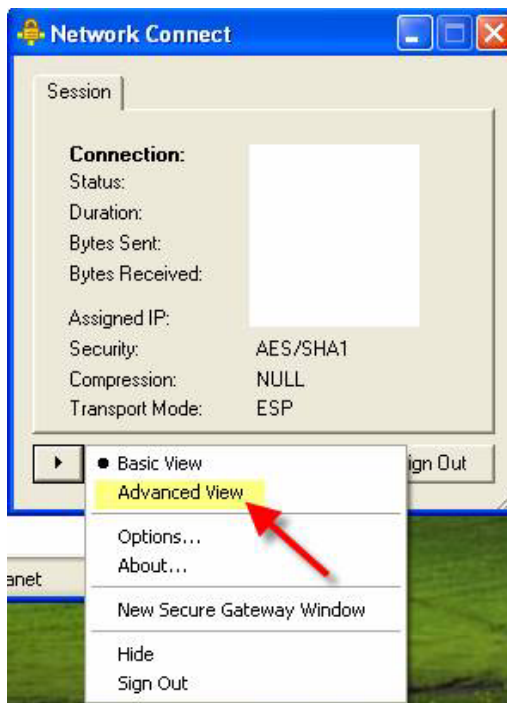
Network Connect

Session

Connection:
Status:
Duration:
Bytes Sent:
Bytes Received:

Assigned IP:
Security: AES/SHA1
Compression: NULL
Transport Mode: ESP

ign Out

anet

• Basic View
Advanced View

Options...
About...

New Secure Gateway Window

Hide
Sign Out